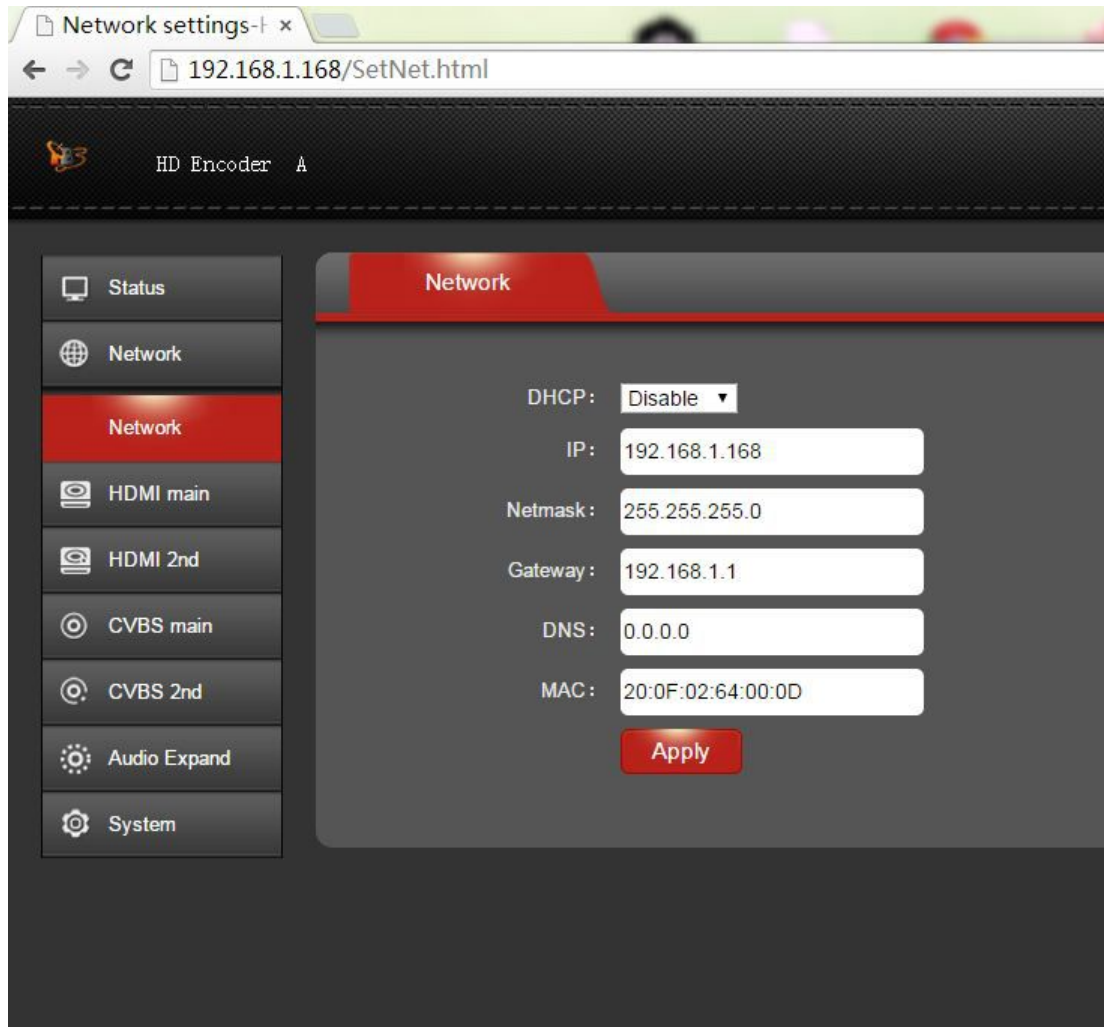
Network settings-⊦ ×

192.168.1.168/SetNet.html

HD Encoder A

Status

Network

Network

HDMI main

HDMI 2nd

CVBS main

CVBS 2nd

Audio Expand

System

Network

DHCP: Disable

IP: 192.168.1.168

Netmask: 255.255.255.0

Gateway: 192.168.1.1

DNS: 0.0.0.0

MAC: 20:0F:02:64:00:0D

Apply